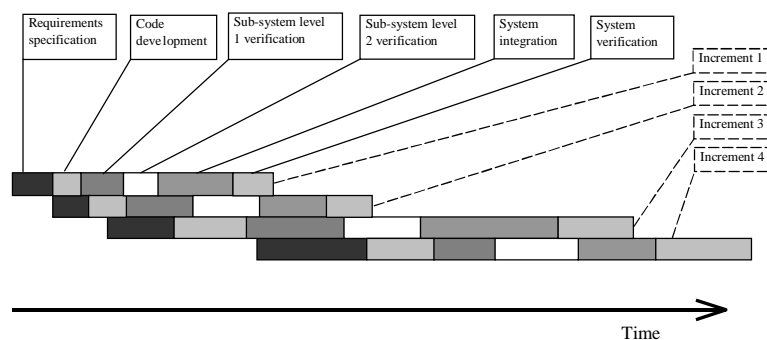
Requirements specification

Code development

Sub-system level 1 verification

Sub-system level 2 verification

System integration

System verification

Increment 1

Increment 2

Increment 3

Increment 4

Time